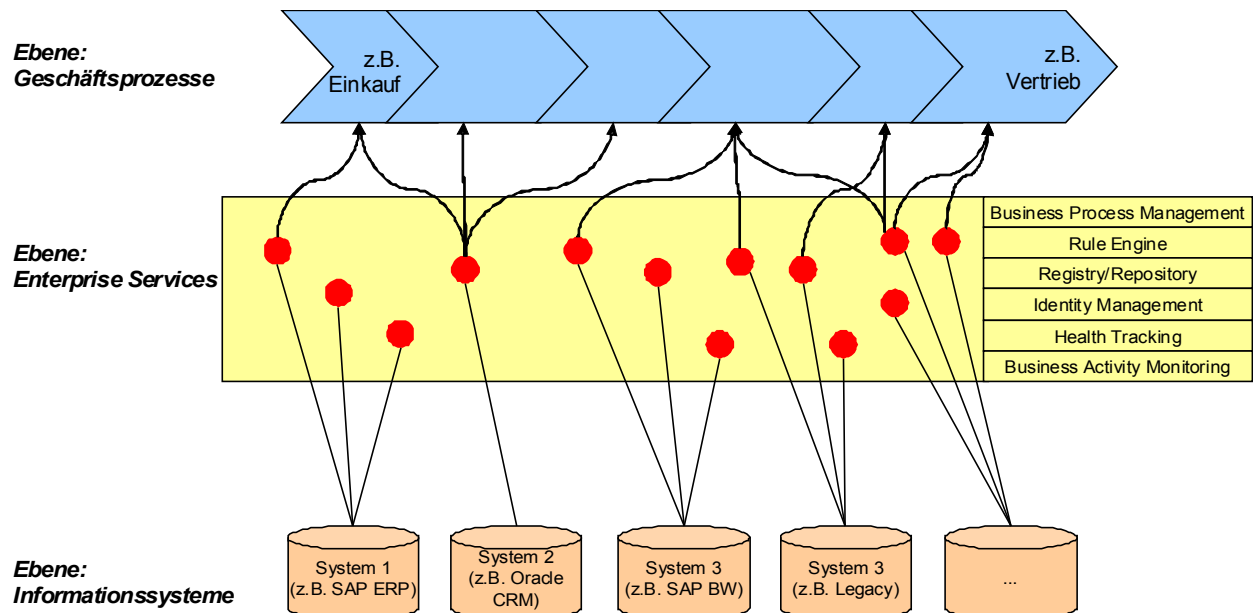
Ebene:
Geschäftsprozesse

z.B.
Einkauf

z.B.
Vertrieb

Ebene:
Enterprise Services

Business Process Management
Rule Engine
Registry/Repository
Identity Management
Health Tracking
Business Activity Monitoring

Ebene:
Informationssysteme

System 1
(z.B. SAP ERP)

System 2
(z.B. Oracle
CRM)

System 3
(z.B. SAP BW)

System 3
(z.B. Legacy)

...